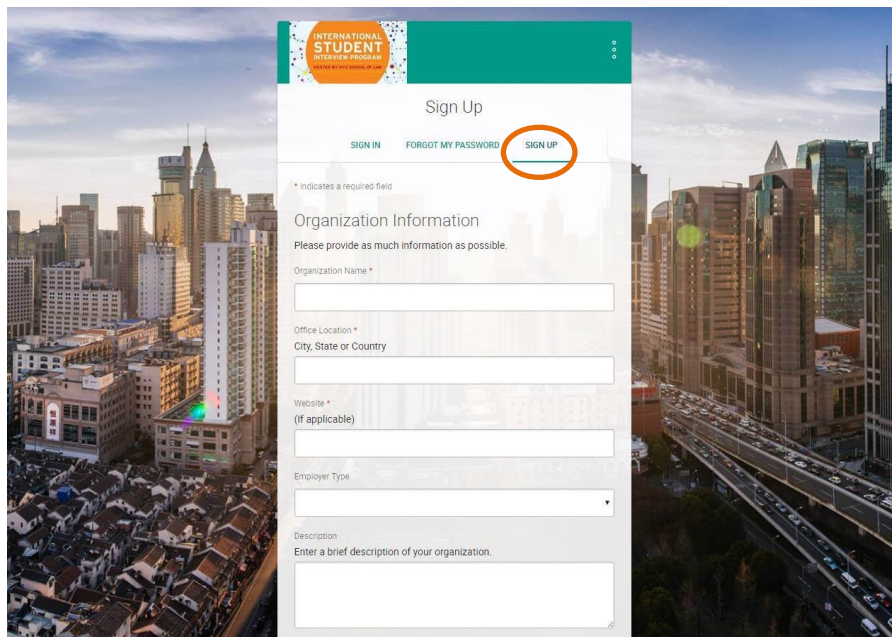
INTERNATIONAL STUDENT INTERVIEW PROGRAM
HOSTED BY NYU SCHOOL OF LAW

Sign Up

SIGN IN FORGOT MY PASSWORD SIGN UP

* indicates a required field

Organization Information

Please provide as much information as possible.

Organization Name *

Office Location *
City, State or Country

Website *
(If applicable)

Employer Type

Description
Enter a brief description of your organization.